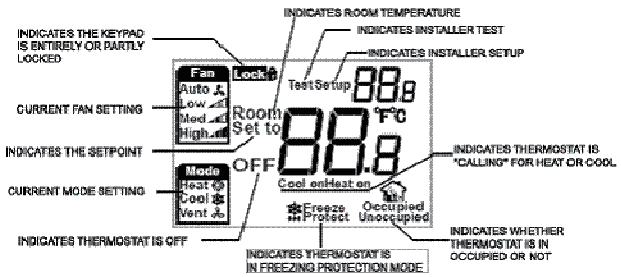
INDICATES ROOM TEMPERATURE

INDICATES INSTALLER TEST

INDICATES INSTALLER SETUP

INDICATES THE KEYPAD IS ENTIRELY OR PARTLY LOCKED

CURRENT FAN SETTING

INDICATES THE SETPOINT

CURRENT MODE SETTING

INDICATES THERMOSTAT IS OFF

Fan
Auto
Low
Med
High

Lock

Test Setup 88.8

Room
Set to

88.8 °F°C

OFF

Mode
Heat
Cool
Vent

Cool on Heat on

Freeze Protect

Occupied
Unoccupied

INDICATES THERMOSTAT IS "CALLING" FOR HEAT OR COOL

INDICATES WHETHER THERMOSTAT IS IN OCCUPIED OR NOT

INDICATES THERMOSTAT IS IN FREEZING PROTECTION MODE